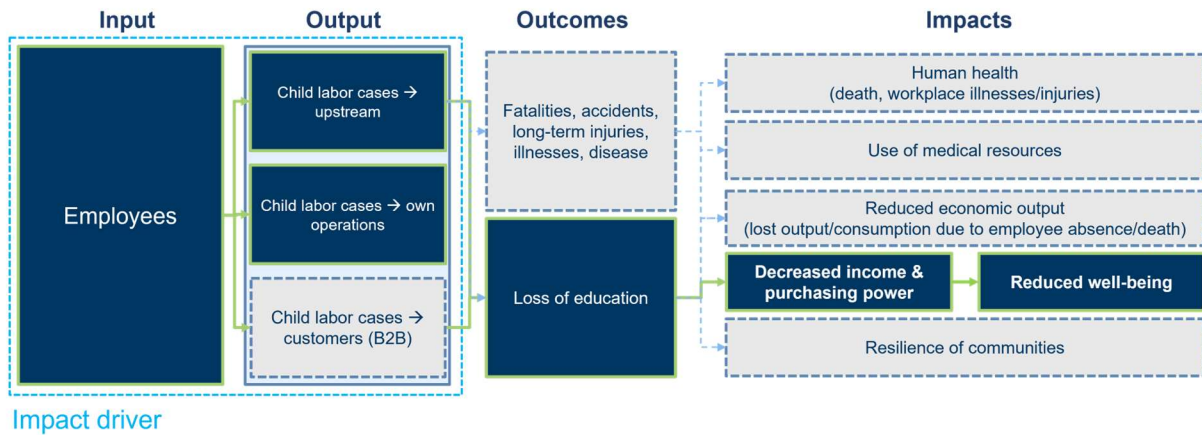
Input

Output

Outcomes

Impacts

Employees

Child labor cases → upstream

Child labor cases → own operations

Child labor cases → customers (B2B)

Fatalities, accidents, long-term injuries, illnesses, disease

Loss of education

Human health (death, workplace illnesses/injuries)

Use of medical resources

Reduced economic output (lost output/consumption due to employee absence/death)

Decreased income & purchasing power

Reduced well-being

Resilience of communities

Impact driver